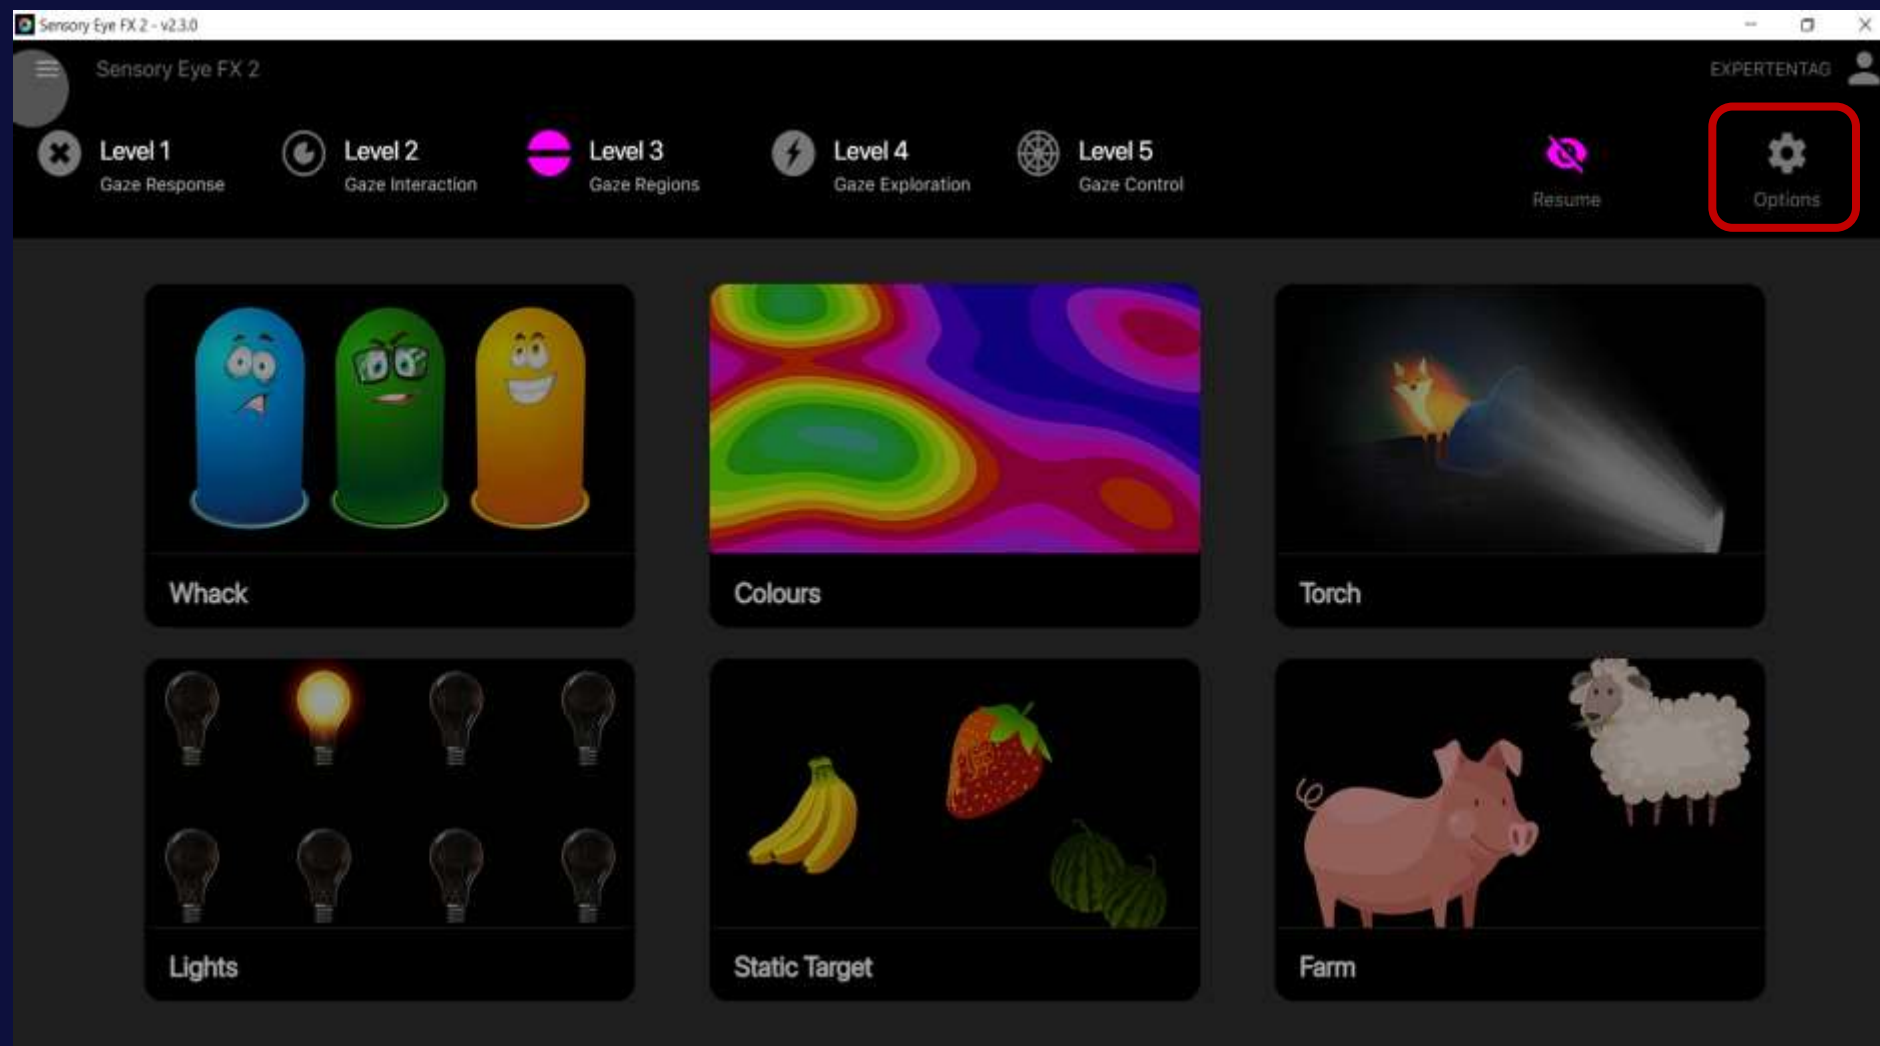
Sensory Eye FX 2 - v2.3.0

Sensory Eye FX 2

EXPERTENTAG

Level 1
Gaze Response

Level 2
Gaze Interaction

Level 3
Gaze Regions

Level 4
Gaze Exploration

Level 5
Gaze Control

Resume

Options

Whack

Colours

Torch

Lights

Static Target

Farm